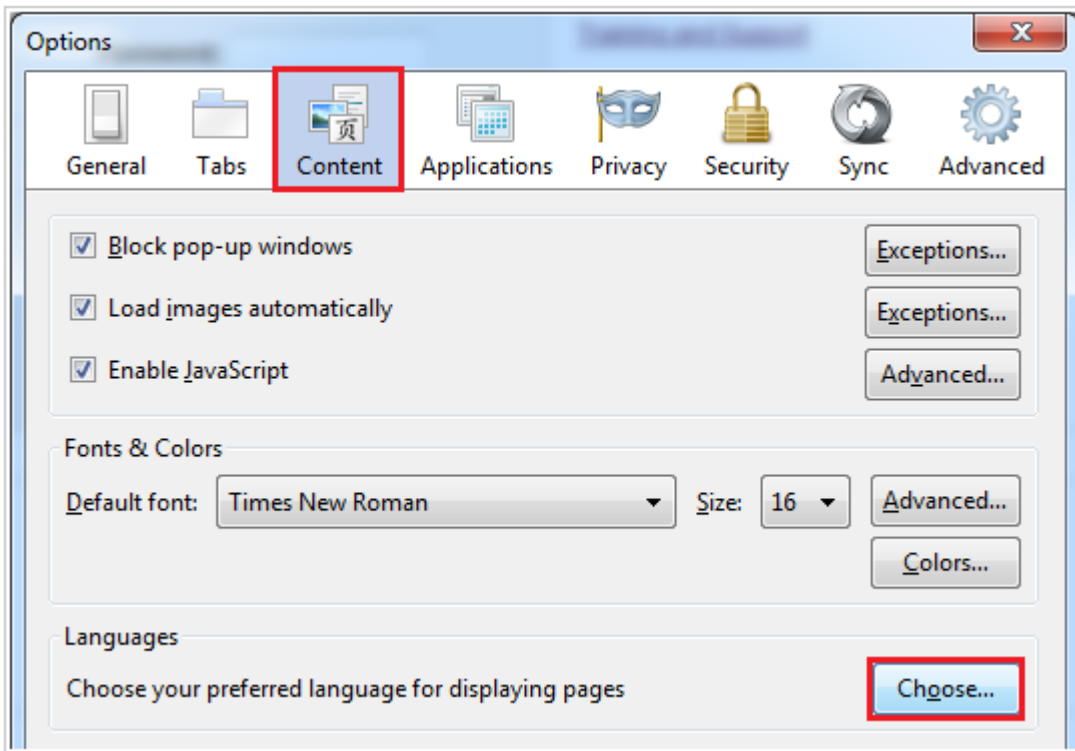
Options

General Tabs Content Applications Privacy Security Sync Advanced

Block pop-up windows
Exceptions...

Load images automatically
Exceptions...

Enable JavaScript
Advanced...

Fonts & Colors

Default font: Times New Roman Size: 16
Advanced...
Colors...

Languages

Choose your preferred language for displaying pages
Choose...